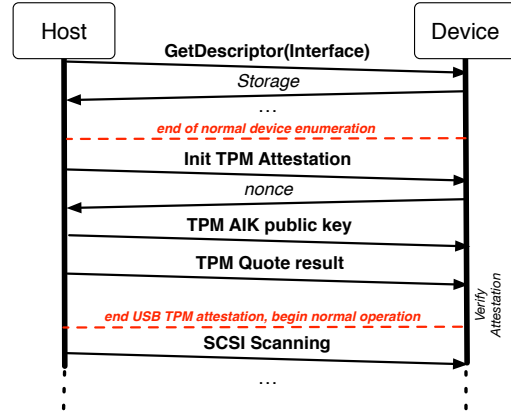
Host

Device

GetDescriptor(Interface)

Storage

...

end of normal device enumeration

Init TPM Attestation

nonce

TPM AIK public key

TPM Quote result

Verify Attestation

end USB TPM attestation, begin normal operation

SCSI Scanning

...